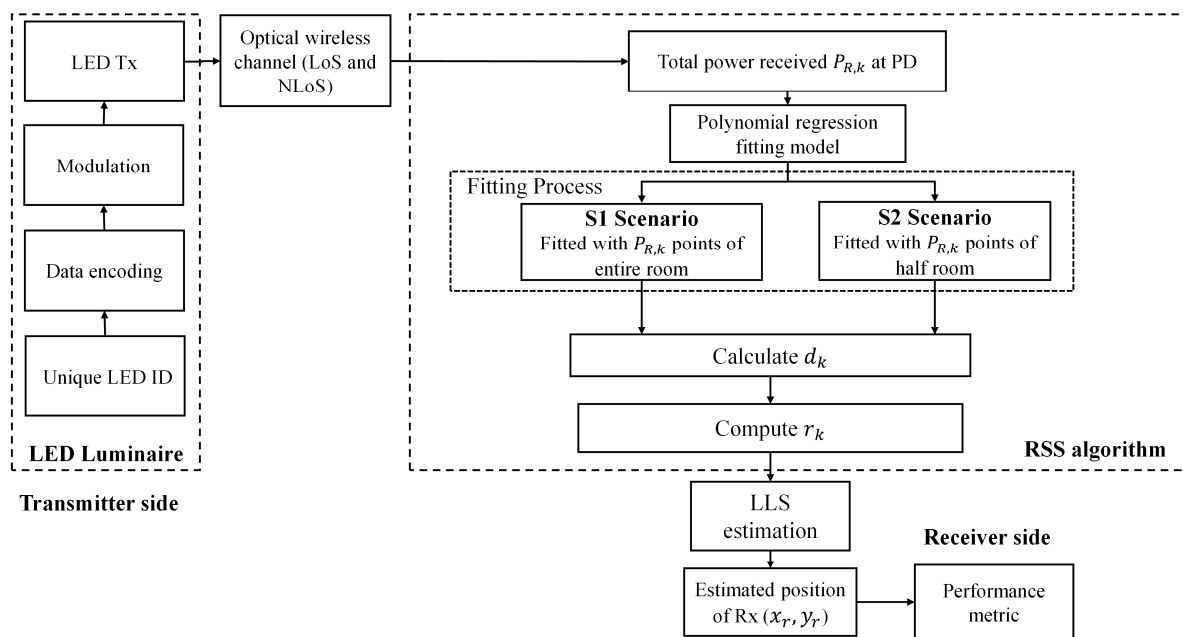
LED Tx

Modulation

Data encoding

Unique LED ID

LED Luminaire

Transmitter side

Optical wireless channel (LoS and NLoS)

Total power received $P_{R,k}$ at PD

Polynomial regression fitting model

Fitting Process

**S1 Scenario**
Fitted with $P_{R,k}$ points of entire room

**S2 Scenario**
Fitted with $P_{R,k}$ points of half room

Calculate $d_k$

Compute $r_k$

RSS algorithm

LLS estimation

Receiver side

Estimated position of Rx $(x_r, y_r)$

Performance metric